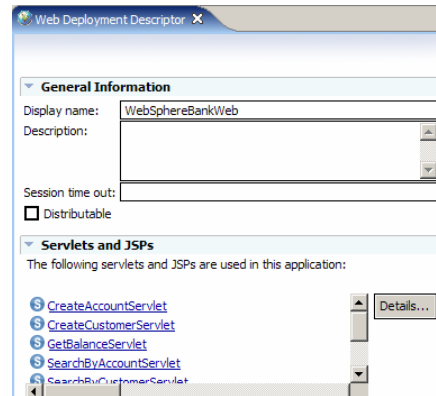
Web Deployment Descriptor

General Information

Display name: WebSphereBankWeb

Description:

Session time out:

Distributable

Servlets and JSPs

The following servlets and JSPs are used in this application:

CreateAccountServlet
CreateCustomerServlet
GetBalanceServlet
SearchByAccountServlet
SearchByCustomerServlet

Details...